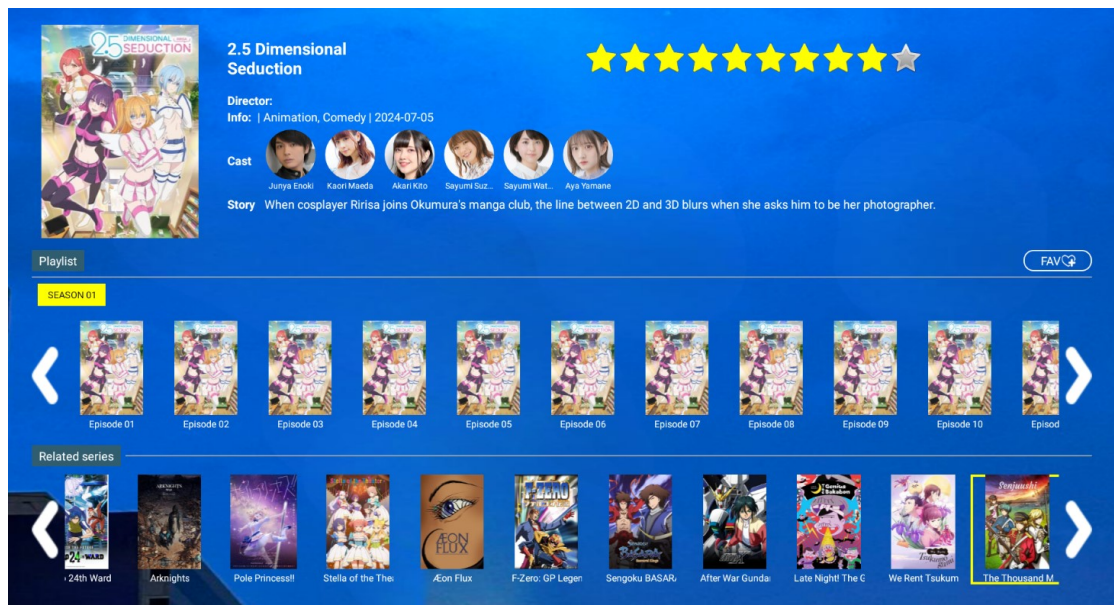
2.5 DIMENSIONAL SEDUCTION

2.5 Dimensional Seduction

Director:
Info: | Animation, Comedy | 2024-07-05

Cast
Junya Enoki
Kaori Maeda
Akari Kito
Sayumi Suz...
Sayumi Wat...
Aya Yamane

Story When cosplayer Ririsa joins Okumura's manga club, the line between 2D and 3D blurs when she asks him to be her photographer.

Playlist

FAV

SEASON 01

Episode 01
Episode 02
Episode 03
Episode 04
Episode 05
Episode 06
Episode 07
Episode 08
Episode 09
Episode 10
Episod

Related series

24th Ward
Arknights
Pole Princess!!
Stella of the Thea
Æon Flux
F-Zero: GP Legen
Sengoku BASAR
After War Gunda
Late Night! The G
We Rent Tsukum
The Thousand M